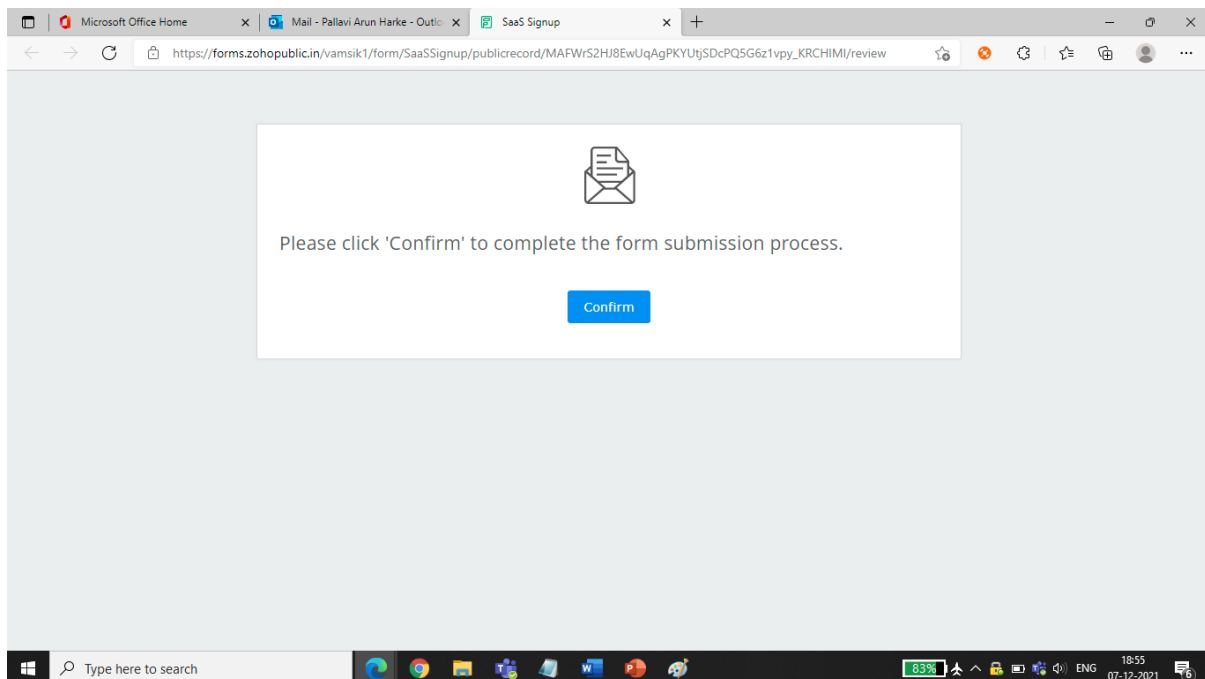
Microsoft Office Home
Mail - Pallavi Arun Harke - Outlo
SaaS Signup

https://forms.zohopublic.in/vamsik1/form/SaaSSignup/publicrecord/MAFWrS2HJ8EwUqAgPKYUtjSDcPQ5G6z1vpy_KRCHIMI/review

Please click 'Confirm' to complete the form submission process.

Confirm

Type here to search
83%
ENG
18:55
07-12-2021
6